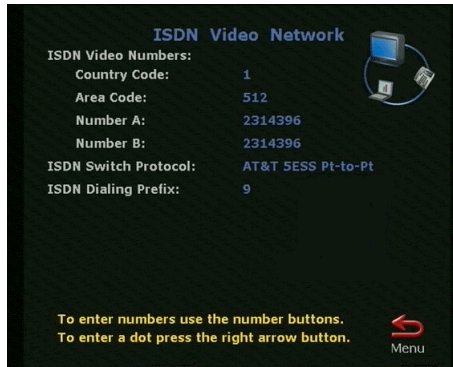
ISDN Video Network

ISDN Video Numbers:

Country Code: 1

Area Code: 512

Number A: 2314396

Number B: 2314396

ISDN Switch Protocol: AT&T 5ESS Pt-to-Pt

ISDN Dialing Prefix: 9

To enter numbers use the number buttons.
To enter a dot press the right arrow button.

Menu